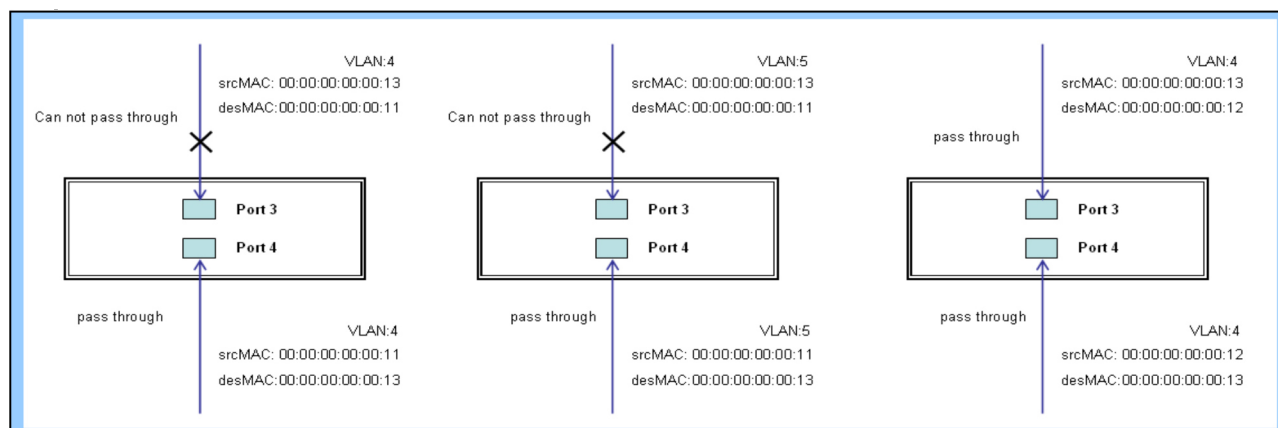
VLAN:4
srcMAC: 00:00:00:00:00:13
desMAC:00:00:00:00:00:11

Can not pass through

Port 3
Port 4

pass through

VLAN:4
srcMAC: 00:00:00:00:00:11
desMAC:00:00:00:00:00:13

VLAN:5
srcMAC: 00:00:00:00:00:13
desMAC:00:00:00:00:00:11

Can not pass through

Port 3
Port 4

pass through

VLAN:5
srcMAC: 00:00:00:00:00:11
desMAC:00:00:00:00:00:13

VLAN:4
srcMAC: 00:00:00:00:00:13
desMAC:00:00:00:00:00:12

pass through

Port 3
Port 4

pass through

VLAN:4
srcMAC: 00:00:00:00:00:12
desMAC:00:00:00:00:00:13